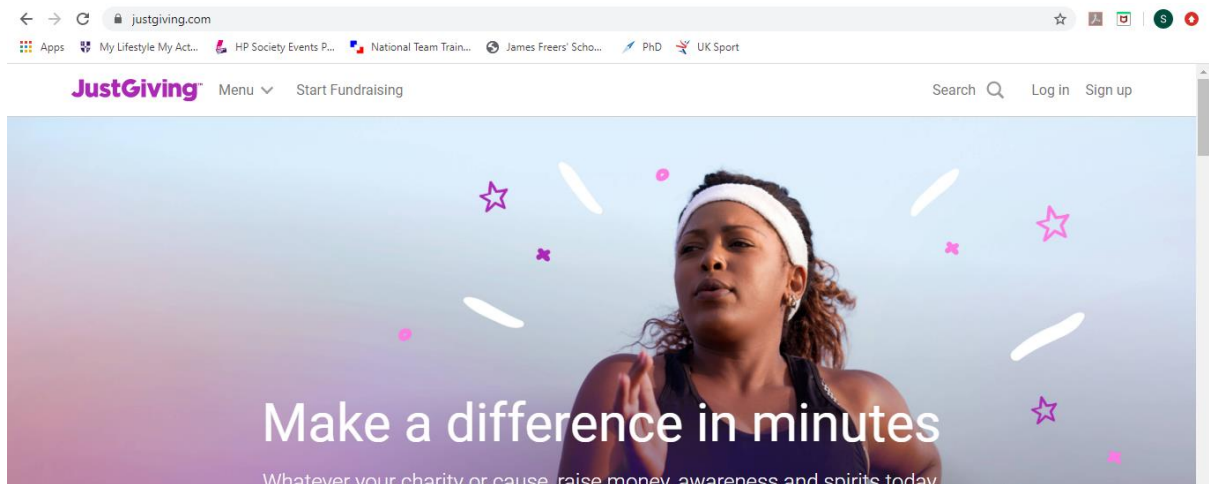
justgiving.com

Apps My Lifestyle My Act... HP Society Events P... National Team Train... James Freers' Scho... PhD UK Sport

S

JustGiving™ Menu Start Fundraising Search Log in Sign up

Make a difference in minutes

Whatever your charity or cause, raise money, awareness and spirits today